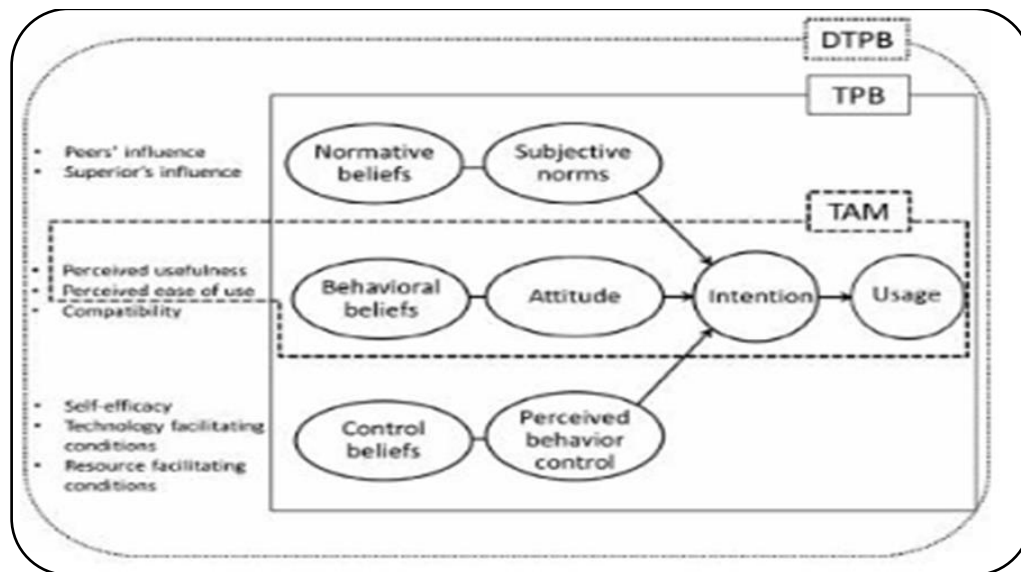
DTPB

TPB

- Peers' influence
- Superior's influence

Normative beliefs

Subjective norms

TAM

- Perceived usefulness
- Perceived ease of use
- Compatibility

Behavioral beliefs

Attitude

Intention

Usage

- Self-efficacy
- Technology facilitating conditions
- Resource facilitating conditions

Control beliefs

Perceived behavior control